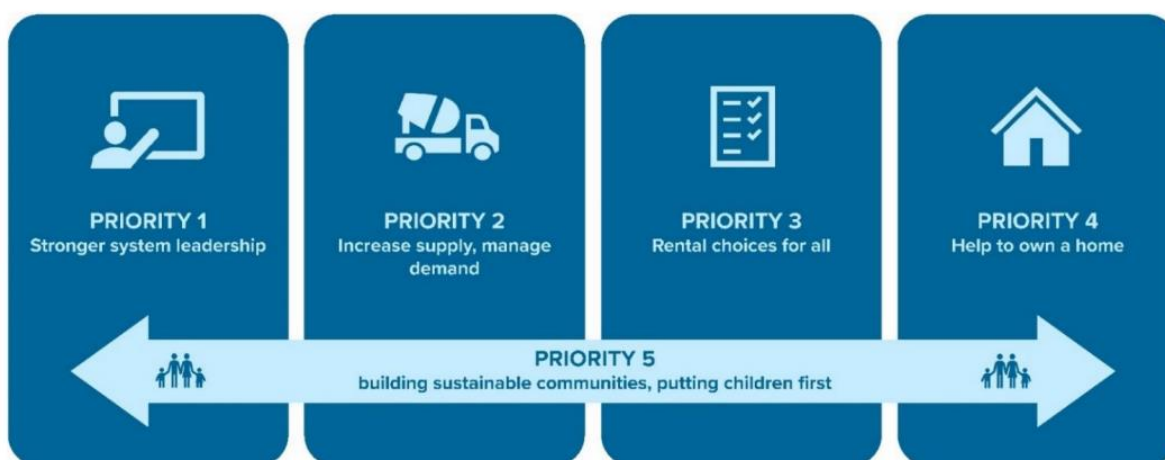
PRIORITY 1
Stronger system leadership

PRIORITY 2
Increase supply, manage demand

PRIORITY 3
Rental choices for all

PRIORITY 4
Help to own a home

PRIORITY 5
building sustainable communities, putting children first